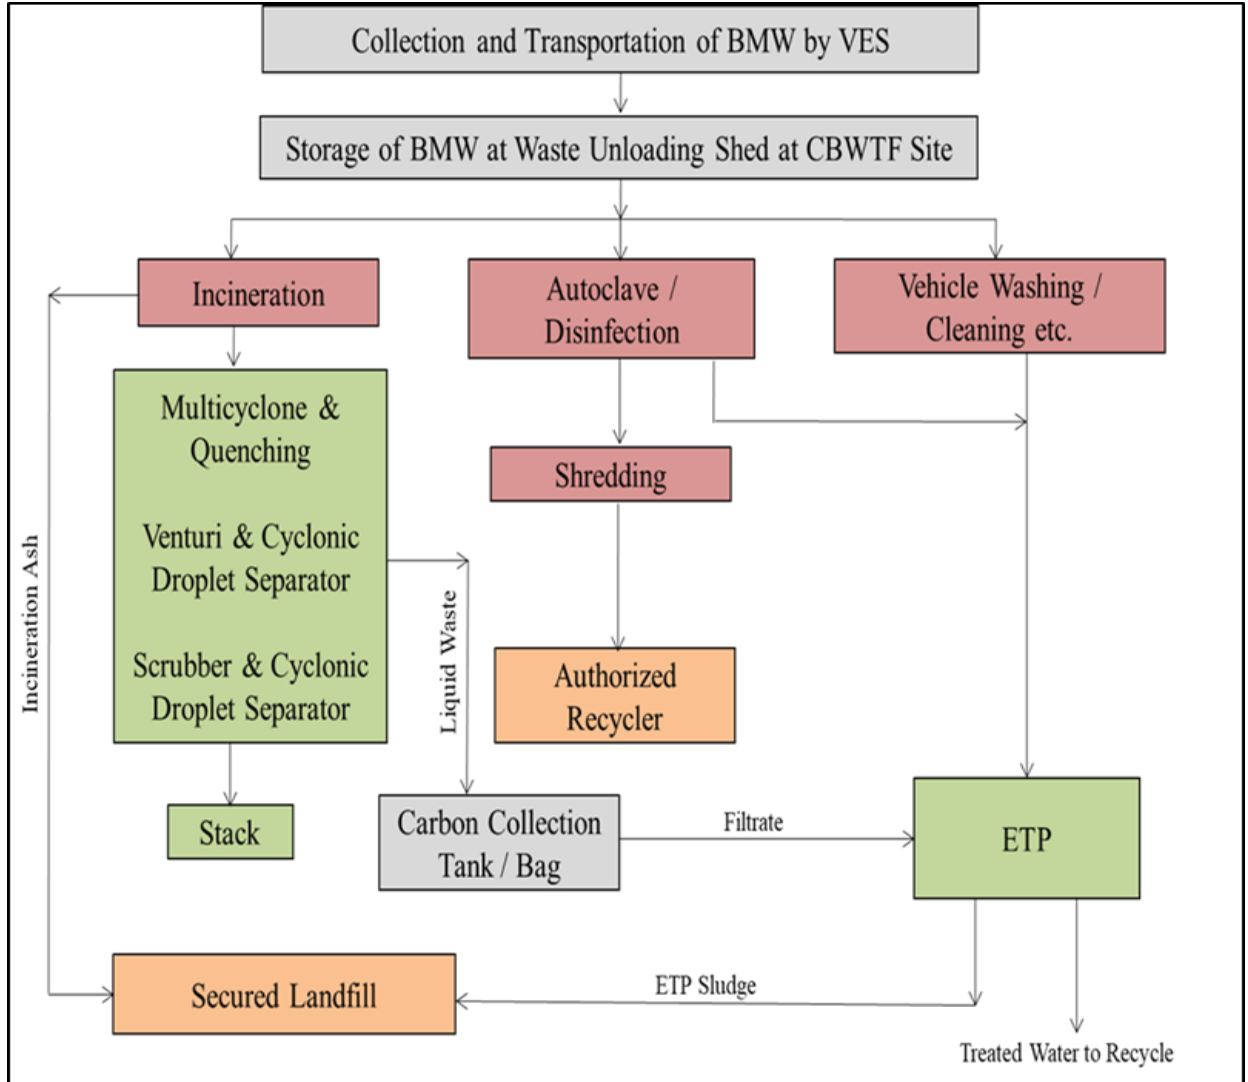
Collection and Transportation of BMW by VES

Storage of BMW at Waste Unloading Shed at CBWTF Site

Incineration

Autoclave / Disinfection

Vehicle Washing / Cleaning etc.

Multicyclone & Quenching

Venturi & Cyclonic Droplet Separator

Scrubber & Cyclonic Droplet Separator

Shredding

Authorized Recycler

Incineration Ash

Liquid Waste

Stack

Carbon Collection Tank / Bag

Filtrate

ETP

Secured Landfill

ETP Sludge

Treated Water to Recycle